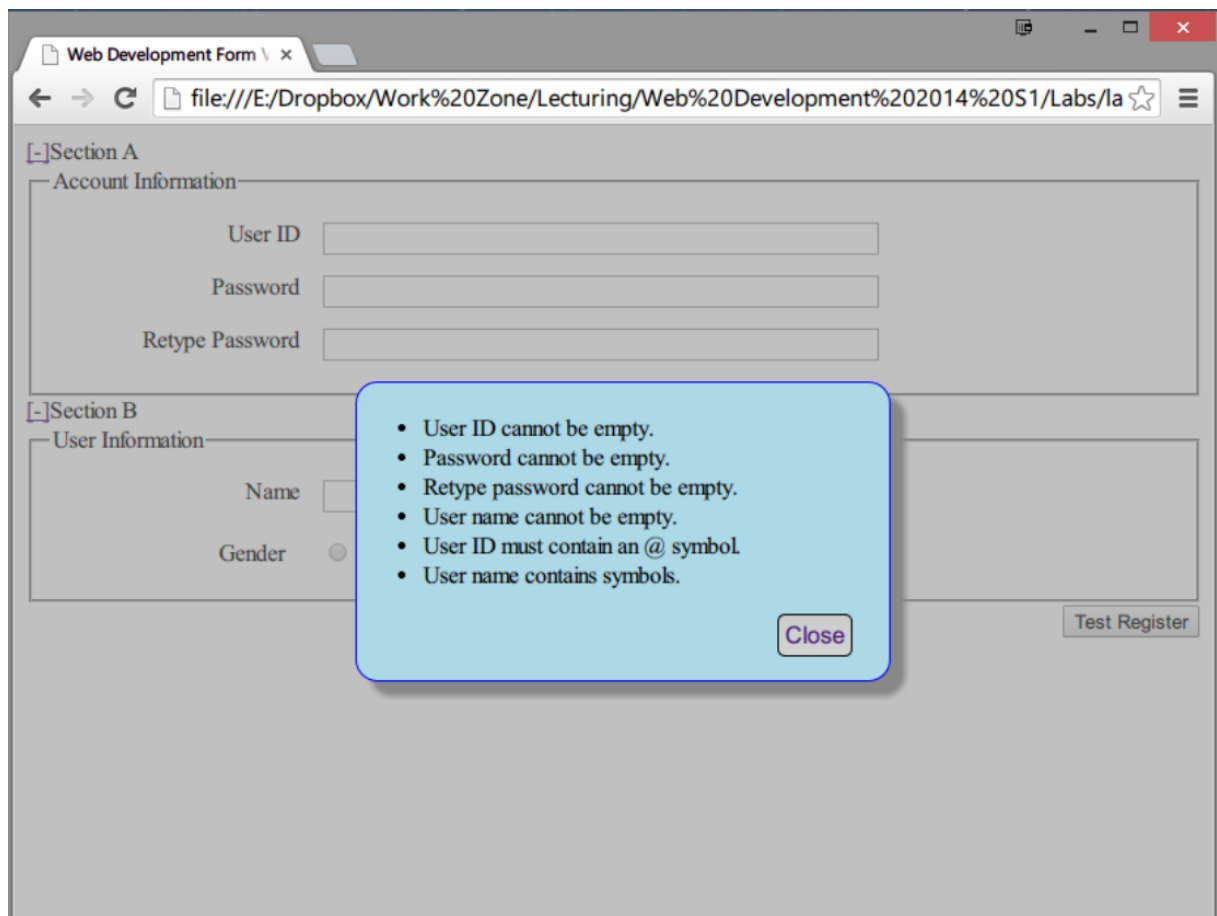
Web Development Form \ ×

file:///E:/Dropbox/Work%20Zone/Lecturing/Web%20Development%202014%20S1/Labs/la

[-]Section A

Account Information

User ID

Password

Retype Password

[-]Section B

User Information

Name

Gender

- User ID cannot be empty.
- Password cannot be empty.
- Retype password cannot be empty.
- User name cannot be empty.
- User ID must contain an @ symbol.
- User name contains symbols.

Close

Test Register